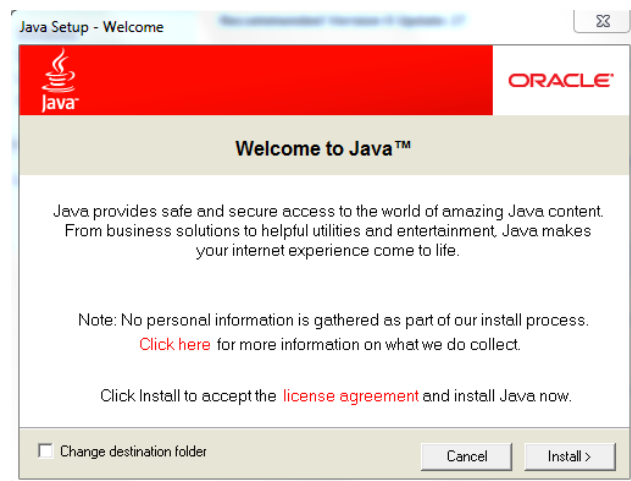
Java Setup - Welcome

Java

ORACLE

Welcome to Java™

Java provides safe and secure access to the world of amazing Java content. From business solutions to helpful utilities and entertainment, Java makes your internet experience come to life.

Note: No personal information is gathered as part of our install process. Click here for more information on what we do collect.

Click Install to accept the license agreement and install Java now.

Change destination folder

Cancel

Install >